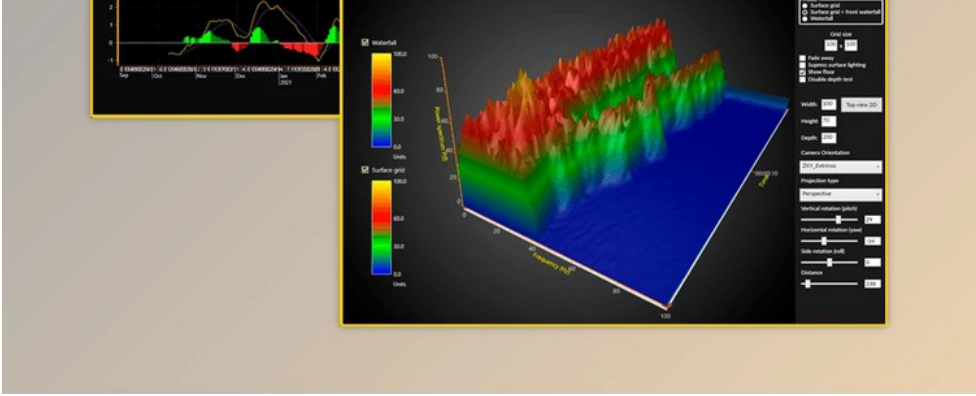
2
1
0
-1
Sep
Oct
Nov
Dec
Jan
2021
Feb

Waterfall
100.0
60.0
30.0
0.0
Units

Surface grid
100.0
60.0
30.0
0.0
Units

100
0
20
40
60
80
100
Frequency (Hz)
Power Spectrum (dB)
Time
00:00:10

Surface grid
Surface grid + front waterfall
Waterfall
Grid size
100 × 100
Fade away
Supress surface lighting
Show floor
Disable depth test
Width 100
Top view 2D
Height 50
Depth 100
Camera Orientation
ZXY_Extrinsic
Projection type
Perspective
Vertical rotation (pitch)
26
Horizontal rotation (yaw)
-34
Side rotation (roll)
0
Distance
2.00